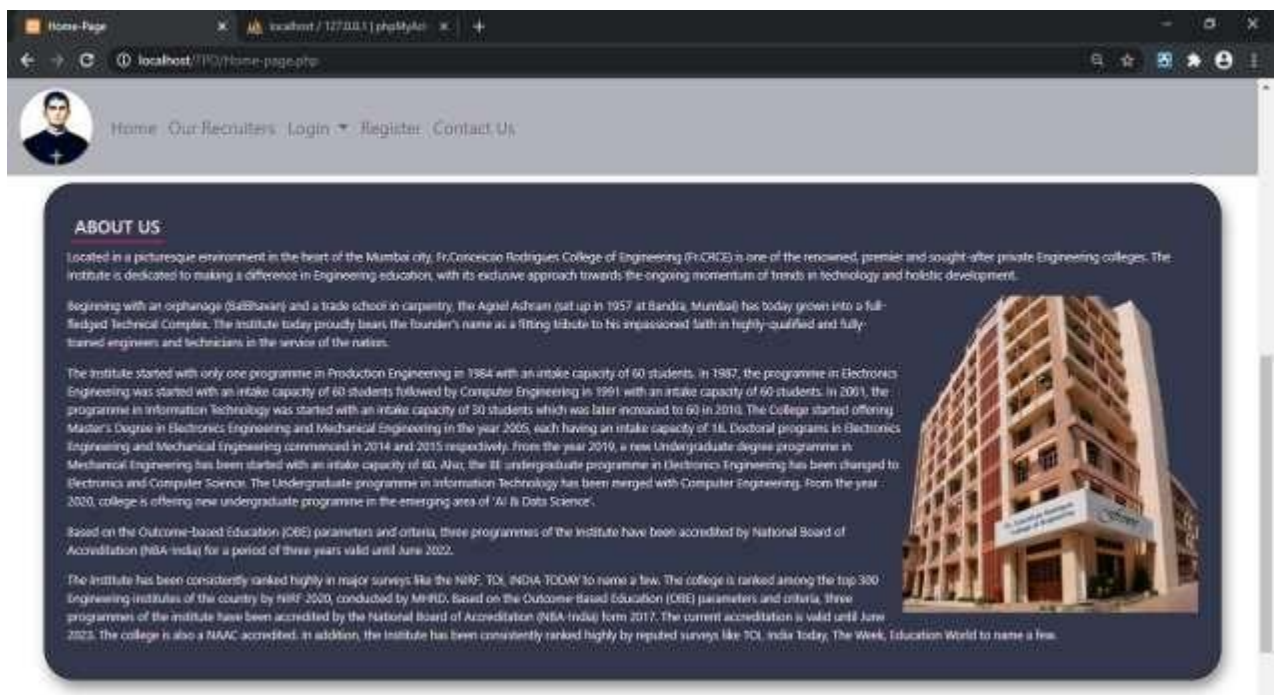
Home-Page | localhost / 127.0.0.1 | phpMyAd

localhost/TPO/Home-page.php

Home Our Recruiters Login ▾ Register Contact Us

ABOUT US

Located in a picturesque environment in the heart of the Mumbai city, Fr.Conceicao Rodrigues College of Engineering (Fr.CRCE) is one of the renowned, premier and sought-after private Engineering colleges. The institute is dedicated to making a difference in Engineering education, with its exclusive approach towards the ongoing momentum of trends in technology and holistic development.

Beginning with an orphanage (BalBhavan) and a trade school in carpentry, the Agnel Ashram (set up in 1957 at Bandra, Mumbai) has today grown into a full-fledged Technical Complex. The Institute today proudly bears the founder's name as a fitting tribute to his impassioned faith in highly-qualified and fully-trained engineers and technicians in the service of the nation.

The Institute started with only one programme in Production Engineering in 1984 with an intake capacity of 60 students. In 1987, the programme in Electronics Engineering was started with an intake capacity of 60 students followed by Computer Engineering in 1991 with an intake capacity of 60 students. In 2001, the programme in Information Technology was started with an intake capacity of 30 students which was later increased to 60 in 2010. The College started offering Master's Degree in Electronics Engineering and Mechanical Engineering in the year 2005, each having an intake capacity of 18. Doctoral programs in Electronics Engineering and Mechanical Engineering commenced in 2014 and 2015 respectively. From the year 2019, a new Undergraduate degree programme in Mechanical Engineering has been started with an intake capacity of 60. Also, the BE undergraduate programme in Electronics Engineering has been changed to Electronics and Computer Science. The Undergraduate programme in Information Technology has been merged with Computer Engineering. From the year 2020, college is offering new undergraduate programme in the emerging area of 'AI & Data Science'.

Based on the Outcome-based Education (OBE) parameters and criteria, three programmes of the Institute have been accredited by National Board of Accreditation (NBA-India) for a period of three years valid until June 2022.

The Institute has been consistently ranked highly in major surveys like the NIRF, TOI, INDIA TODAY to name a few. The college is ranked among the top 300 Engineering institutes of the country by NIRF 2020, conducted by MHRD. Based on the Outcome Based Education (OBE) parameters and criteria, three programmes of the institute have been accredited by the National Board of Accreditation (NBA-India) form 2017. The current accreditation is valid until June 2023. The college is also a NAAC accredited. In addition, the Institute has been consistently ranked highly by reputed surveys like TOI, India Today, The Week, Education World to name a few.